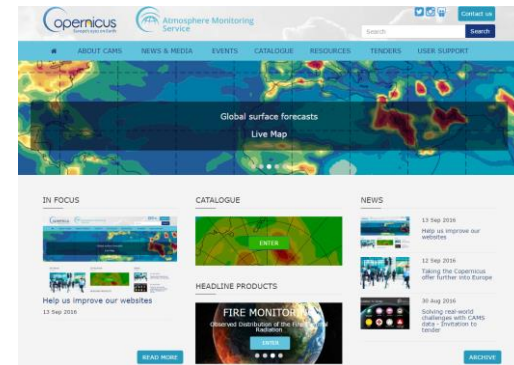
Copernicus
Europe's eyes on Earth

Atmosphere Monitoring Service

Contact us

Search

Search

ABOUT CAMS | NEWS & MEDIA | EVENTS | CATALOGUE | RESOURCES | TENDERS | USER SUPPORT

Global surface forecasts

Live Map

IN FOCUS

Help us improve our websites

13 Sep 2016

READ MORE

CATALOGUE

ENTER

HEADLINE PRODUCTS

FIRE MONITORING

Observed Distribution of the Fire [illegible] Radiation

ENTER

NEWS

13 Sep 2016

Help us improve our websites

12 Sep 2016

Taking the Copernicus offer further into Europe

30 Aug 2016

Solving real-world challenges with CAMS data - Invitation to tender

ARCHIVE